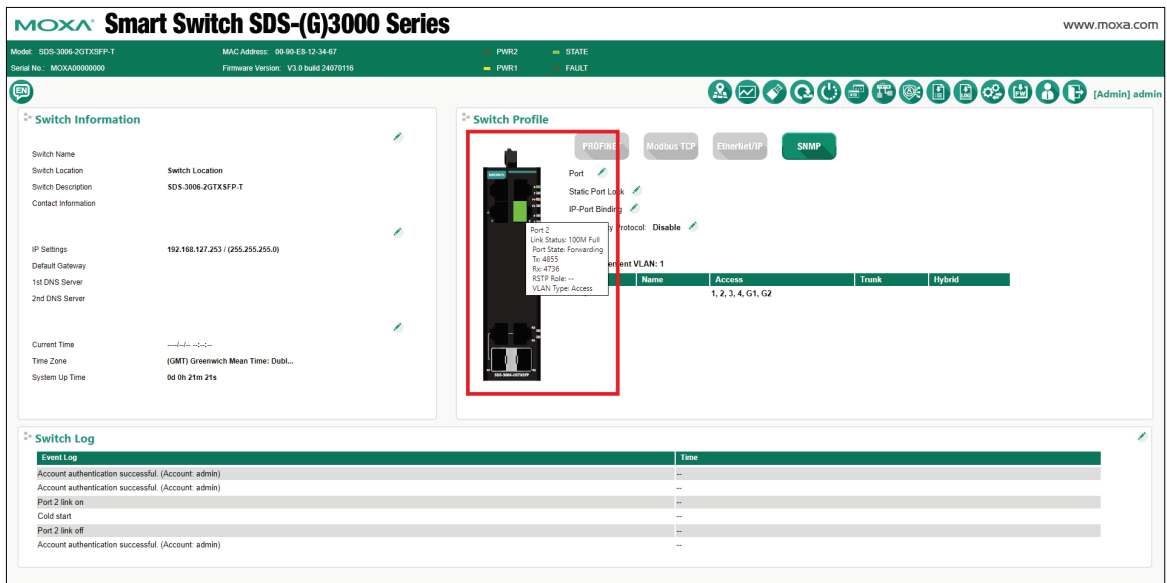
MOXA Smart Switch SDS-(G)3000 Series

www.moxa.com

Model: SDS-3006-2GTXSFP-T
Serial No.: MOXA00000000
MAC Address: 00-90-E8-12-34-67
Firmware Version: V3.0 build 24070116
PWR2
PWR1
STATE
FAULT

EN

[Admin] admin

Switch Information

Switch Name
Switch Location Switch Location
Switch Description SDS-3006-2GTXSFP-T
Contact Information

IP Settings 192.168.127.253 / (255.255.255.0)
Default Gateway
1st DNS Server
2nd DNS Server

Current Time ----/--/-- --:--:--
Time Zone (GMT) Greenwich Mean Time: Dubl...
System Up Time 0d 0h 21m 21s

Switch Profile

PROFINET Modbus TCP EtherNet/IP SNMP

Port
Static Port Lock
IP-Port Binding
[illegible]y Protocol: Disable

Port 2
Link Status: 100M Full
Port State: Forwarding
Tx: 4855
Rx: 4736
RSTP Role: --
VLAN Type: Access

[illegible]ement VLAN: 1

| | Name | Access | Trunk | Hybrid |
|---|---|---|---|---|
| | | 1, 2, 3, 4, G1, G2 | | |

SDS-3006-2GTXSFP

Switch Log

| Event Log | Time |
|---|---|
| Account authentication successful. (Account: admin) | -- |
| Account authentication successful. (Account: admin) | -- |
| Port 2 link on | -- |
| Cold start | -- |
| Port 2 link off | -- |
| Account authentication successful. (Account: admin) | -- |